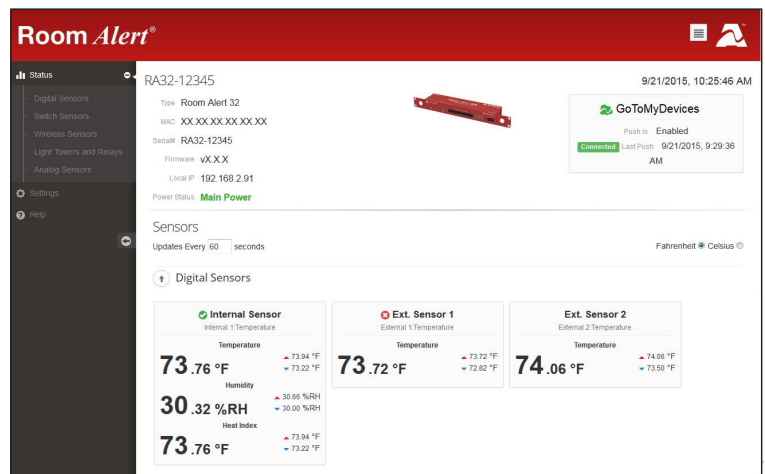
Room Alert®

Status
Digital Sensors
Switch Sensors
Wireless Sensors
Light Towers and Relays
Analog Sensors
Settings
Help

RA32-12345

9/21/2015, 10:25:46 AM

Type Room Alert 32
MAC XX.XX.XX.XX.XX.XX
Serial# RA32-12345
Firmware vX.X.X
Local IP 192.168.2.91
Power Status Main Power

GoToMyDevices
Push is Enabled
Connected Last Push 9/21/2015, 9:29:36 AM

Sensors
Updates Every 60 seconds
Fahrenheit Celsius

Digital Sensors

Internal Sensor
Internal 1:Temperature
Temperature
73.76 °F
73.94 °F
73.22 °F
Humidity
30.32 %RH
30.66 %RH
30.00 %RH
Heat Index
73.76 °F
73.94 °F
73.22 °F

Ext. Sensor 1
External 1:Temperature
Temperature
73.72 °F
73.72 °F
72.82 °F

Ext. Sensor 2
External 2:Temperature
Temperature
74.06 °F
74.06 °F
73.50 °F